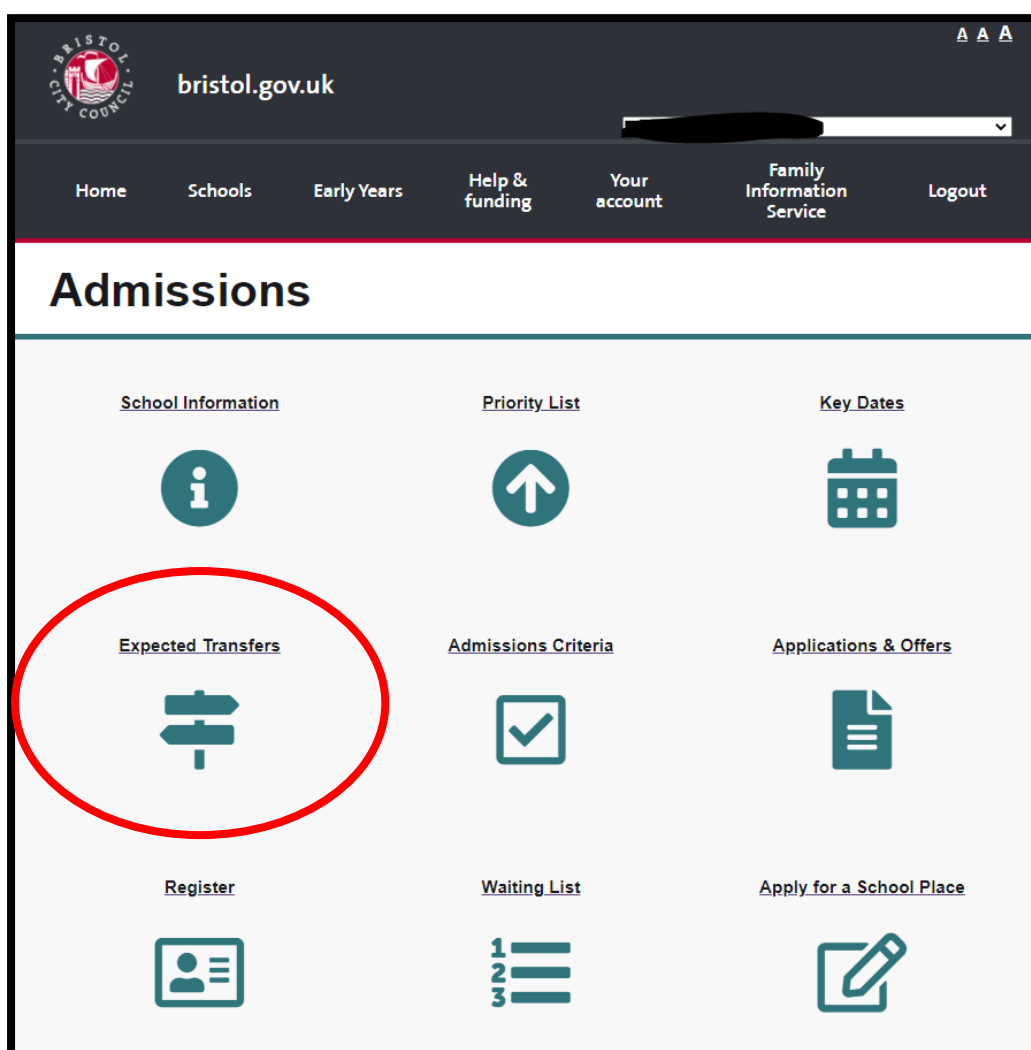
BRISTOL CITY COUNCIL

bristol.gov.uk

A A A

Home
Schools
Early Years
Help & funding
Your account
Family Information Service
Logout

Admissions

School Information
Priority List
Key Dates

Expected Transfers
Admissions Criteria
Applications & Offers

Register
Waiting List
Apply for a School Place

1
2
3